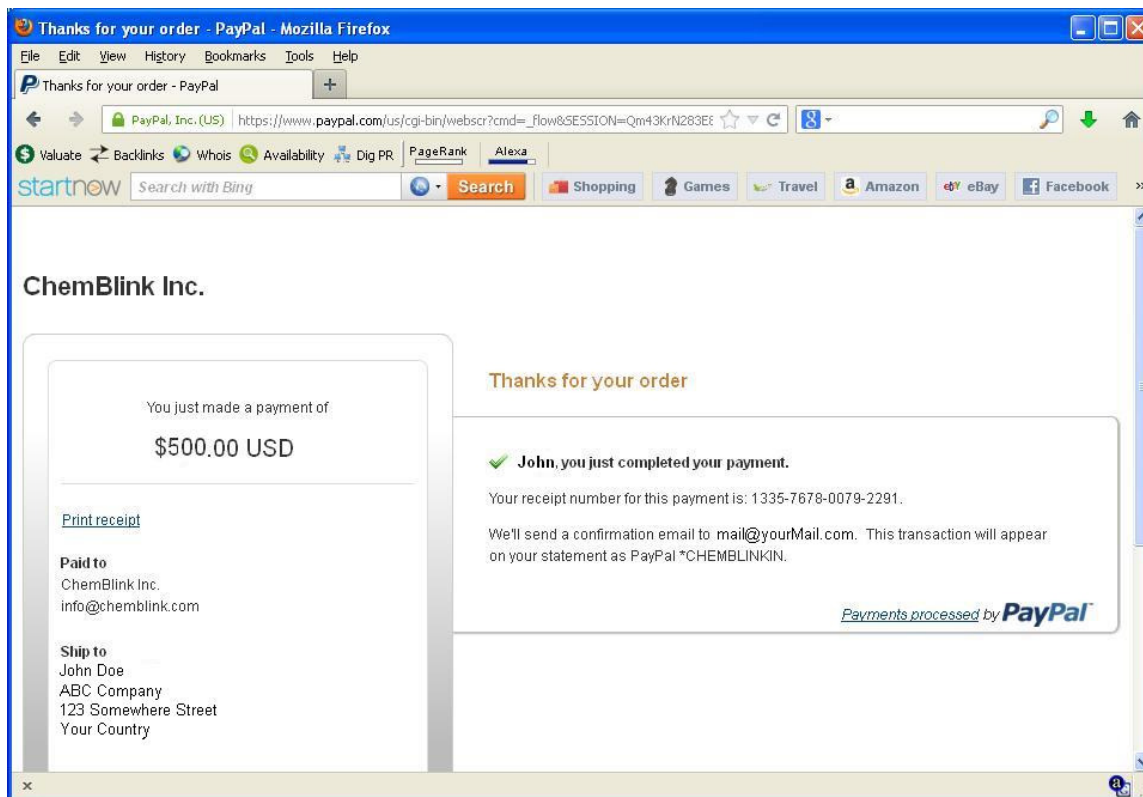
Thanks for your order - PayPal - Mozilla Firefox

File Edit View History Bookmarks Tools Help

Thanks for your order - PayPal

PayPal, Inc. (US) https://www.paypal.com/us/cgi-bin/webscr?cmd=_flow&SESSION=Qm43KrN283E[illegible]

Valuate Backlinks Whois Availability Dig PR PageRank Alexa

startnow Search with Bing Search Shopping Games Travel Amazon eBay Facebook

ChemBlink Inc.

You just made a payment of

$500.00 USD

Print receipt

Paid to
ChemBlink Inc.
info@chemblink.com

Ship to
John Doe
ABC Company
123 Somewhere Street
Your Country

Thanks for your order

John, you just completed your payment.

Your receipt number for this payment is: 1335-7678-0079-2291.

We'll send a confirmation email to mail@yourMail.com. This transaction will appear on your statement as PayPal *CHEMBLINKIN.

Payments processed by PayPal